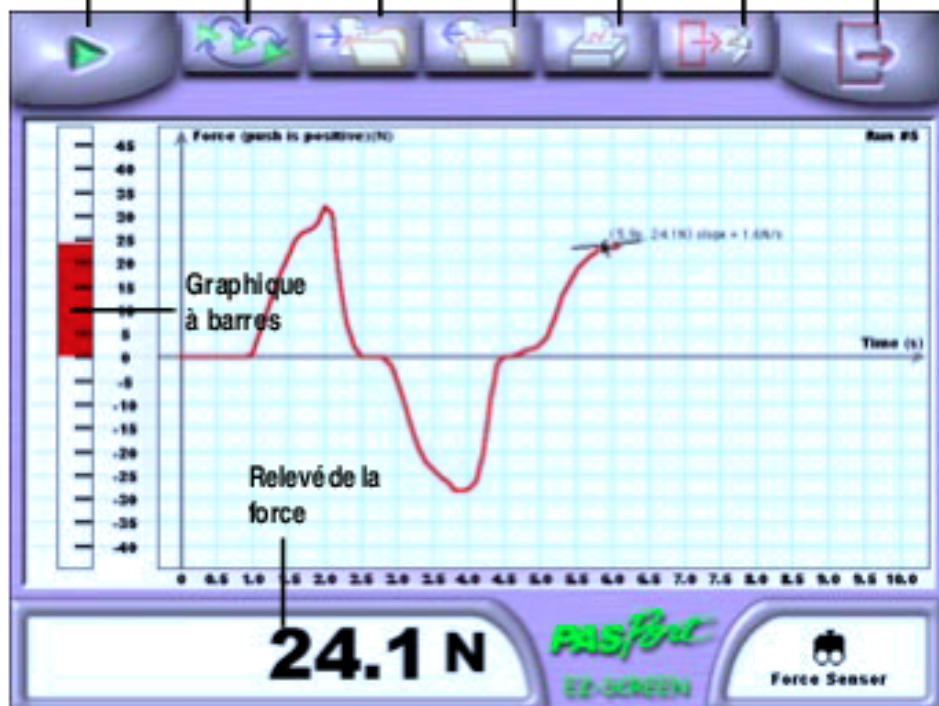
Force (push is positive) (N)

Run #5

45
40
35
30
25
20
15
10
5
0
-5
-10
-15
-20
-25
-30
-35
-40

Graphique à barres

(5.9s, 24.1N) slope = 1.6N/s

Time (s)

Relevé de la force

0 0.5 1.0 1.5 2.0 2.5 3.0 3.5 4.0 4.5 5.0 5.5 6.0 6.5 7.0 7.5 8.0 8.5 9.0 9.5 10.0

24.1 N

PASPort

EZ-SCREEN

Force Sensor